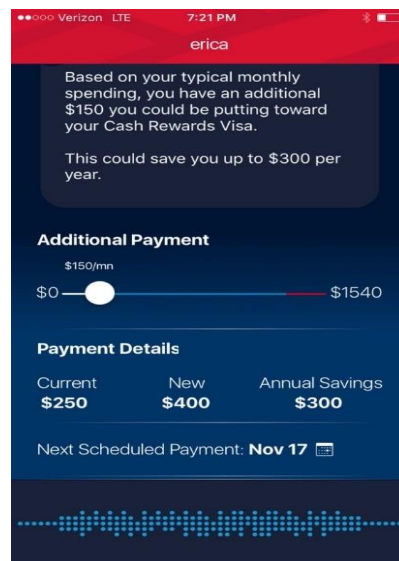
●●○○○ Verizon LTE 7:21 PM

erica

Based on your typical monthly spending, you have an additional $150 you could be putting toward your Cash Rewards Visa.

This could save you up to $300 per year.

Additional Payment

$150/mn

$0 $1540

Payment Details

| Current | New | Annual Savings |
|---|---|---|
| $250 | $400 | $300 |

Next Scheduled Payment: Nov 17